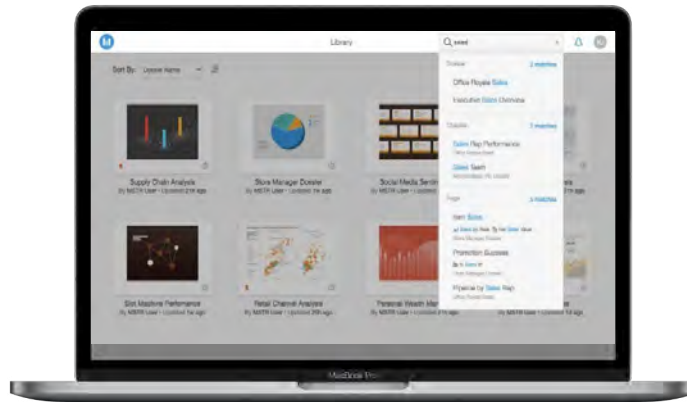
M

Library

sales

Sort By: Dossier Name

Dossier 2 matches

Office Royale Sales

Executive Sales Overview

Chapter 2 matches

Sales Rep Performance

Sales Team

Page 3 matches

Item Sales

Promotion Success

Revenue by Sales Rep

Supply Chain Analysis
By MSTR User • Updated 1hr ago

Store Manager Dossier
By MSTR User • Updated 1hr ago

Social Media Senti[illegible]

Slot Machine Performance
By MSTR User • Updated 1hr ago

Retail Channel Analysis
By MSTR User • Updated 20hr ago

Personal Wealth Ma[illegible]
By MSTR User • Updated 1hr ago

MacBook Pro